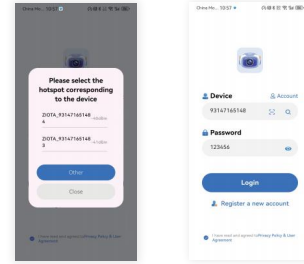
China Mo... 10:57

Please select the hotspot corresponding to the device

ZIOTA_93147165148 4

ZIOTA_93147165148 3

Other

Close

I have read and agreed toPrivacy Policy & User Agreement

China Mo... 10:57

Device

Account

93147165148

Password

123456

Login

Register a new account

I have read and agreed toPrivacy Policy & User Agreement